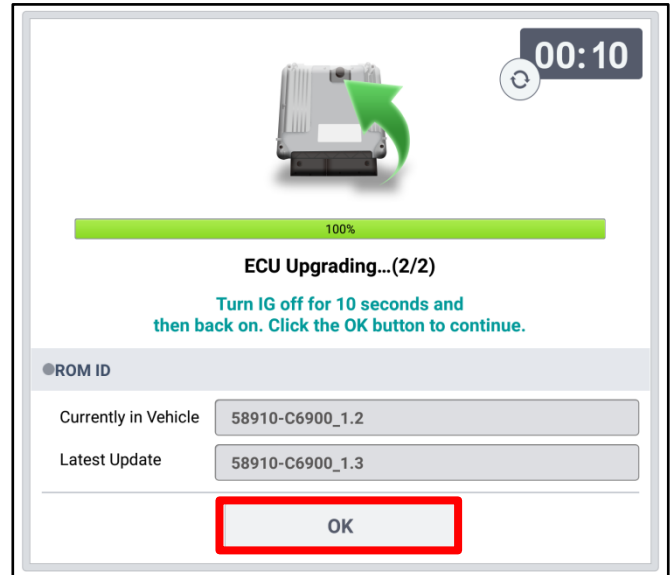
00:10

100%

ECU Upgrading...(2/2)

Turn IG off for 10 seconds and then back on. Click the OK button to continue.

ROM ID

| Currently in Vehicle | 58910-C6900_1.2 |
|---|---|
| Latest Update | 58910-C6900_1.3 |

OK